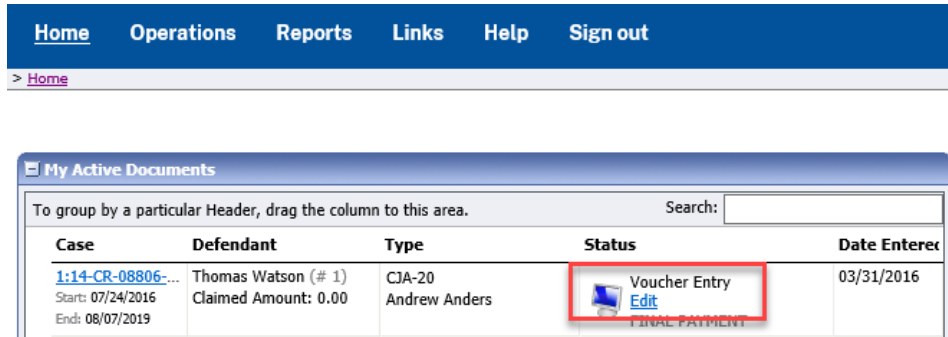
Home Operations Reports Links Help Sign out

> Home

My Active Documents

To group by a particular Header, drag the column to this area.

Search:

| Case | Defendant | Type | Status | Date Enterec |
|---|---|---|---|---|
| 1:14-CR-08806-... Start: 07/24/2016 End: 08/07/2019 | Thomas Watson (# 1) Claimed Amount: 0.00 | CJA-20 Andrew Anders | Voucher Entry Edit FINAL PAYMENT | 03/31/2016 |